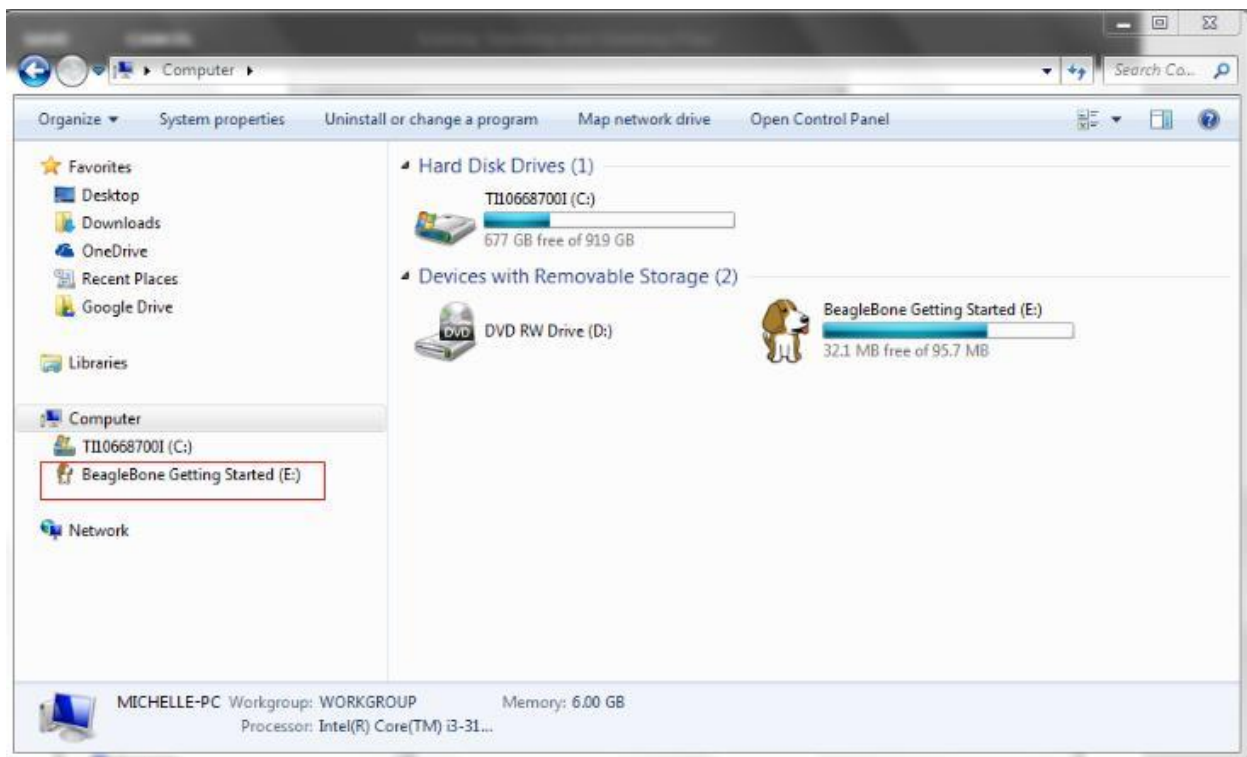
Computer ▸

Search Co...

Organize ▾ System properties Uninstall or change a program Map network drive Open Control Panel

Favorites
Desktop
Downloads
OneDrive
Recent Places
Google Drive

Libraries

Computer
TI10668700I (C:)
BeagleBone Getting Started (E:)

Network

Hard Disk Drives (1)

TI10668700I (C:)
677 GB free of 919 GB

Devices with Removable Storage (2)

DVD
DVD RW Drive (D:)

BeagleBone Getting Started (E:)
32.1 MB free of 95.7 MB

MICHELLE-PC Workgroup: WORKGROUP Memory: 6.00 GB
Processor: Intel(R) Core(TM) i3-31...